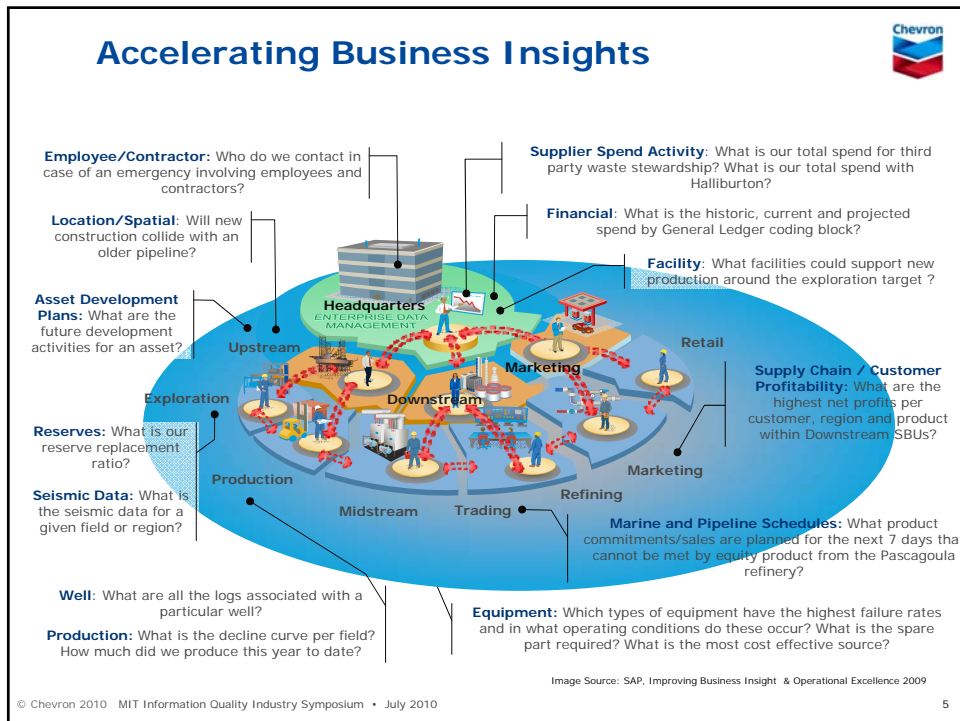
Accelerating Business Insights

Chevron

Employee/Contractor: Who do we contact in case of an emergency involving employees and contractors?

Location/Spatial: Will new construction collide with an older pipeline?

Asset Development Plans: What are the future development activities for an asset?

Reserves: What is our reserve replacement ratio?

Seismic Data: What is the seismic data for a given field or region?

Supplier Spend Activity: What is our total spend for third party waste stewardship? What is our total spend with Halliburton?

Financial: What is the historic, current and projected spend by General Ledger coding block?

Facility: What facilities could support new production around the exploration target ?

Supply Chain / Customer Profitability: What are the highest net profits per customer, region and product within Downstream SBUs?

Headquarters
ENTERPRISE DATA MANAGEMENT

Upstream
Exploration
Production
Midstream
Trading
Downstream
Marketing
Retail
Marketing
Refining

Marine and Pipeline Schedules: What product commitments/sales are planned for the next 7 days tha cannot be met by equity product from the Pascagoula refinery?

Well: What are all the logs associated with a particular well?

Production: What is the decline curve per field? How much did we produce this year to date?

Equipment: Which types of equipment have the highest failure rates and in what operating conditions do these occur? What is the spare part required? What is the most cost effective source?

Image Source: SAP, Improving Business Insight & Operational Excellence 2009

© Chevron 2010 MIT Information Quality Industry Symposium • July 2010

5